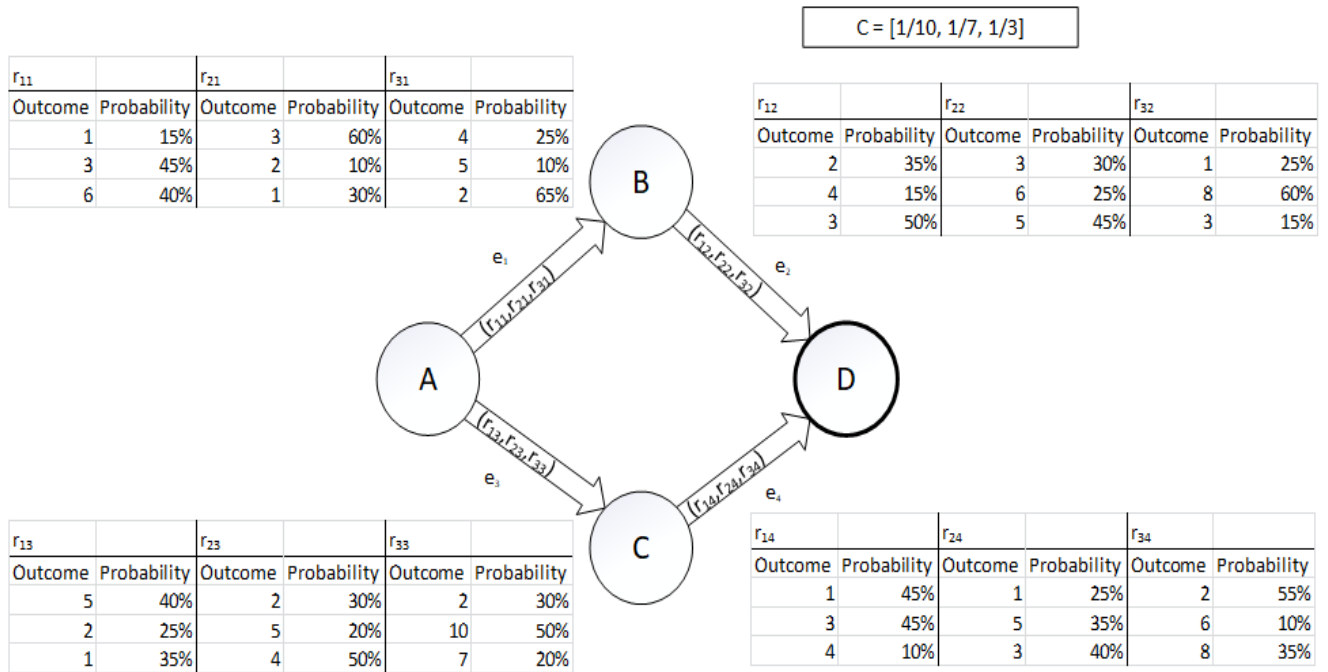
C = [1/10, 1/7, 1/3]

| $r_{11}$ | | $r_{21}$ | | $r_{31}$ | |
|---|---|---|---|---|---|
| Outcome | Probability | Outcome | Probability | Outcome | Probability |
| 1 | 15% | 3 | 60% | 4 | 25% |
| 3 | 45% | 2 | 10% | 5 | 10% |
| 6 | 40% | 1 | 30% | 2 | 65% |

| $r_{12}$ | | $r_{22}$ | | $r_{32}$ | |
|---|---|---|---|---|---|
| Outcome | Probability | Outcome | Probability | Outcome | Probability |
| 2 | 35% | 3 | 30% | 1 | 25% |
| 4 | 15% | 6 | 25% | 8 | 60% |
| 3 | 50% | 5 | 45% | 3 | 15% |

B

$e_1$

$(r_{11},r_{21},r_{31})$

$(r_{12},r_{22},r_{32})$

$e_2$

A

D

$(r_{13},r_{23},r_{33})$

$e_3$

$(r_{14},r_{24},r_{34})$

$e_4$

C

| $r_{13}$ | | $r_{23}$ | | $r_{33}$ | |
|---|---|---|---|---|---|
| Outcome | Probability | Outcome | Probability | Outcome | Probability |
| 5 | 40% | 2 | 30% | 2 | 30% |
| 2 | 25% | 5 | 20% | 10 | 50% |
| 1 | 35% | 4 | 50% | 7 | 20% |

| $r_{14}$ | | $r_{24}$ | | $r_{34}$ | |
|---|---|---|---|---|---|
| Outcome | Probability | Outcome | Probability | Outcome | Probability |
| 1 | 45% | 1 | 25% | 2 | 55% |
| 3 | 45% | 5 | 35% | 6 | 10% |
| 4 | 10% | 3 | 40% | 8 | 35% |